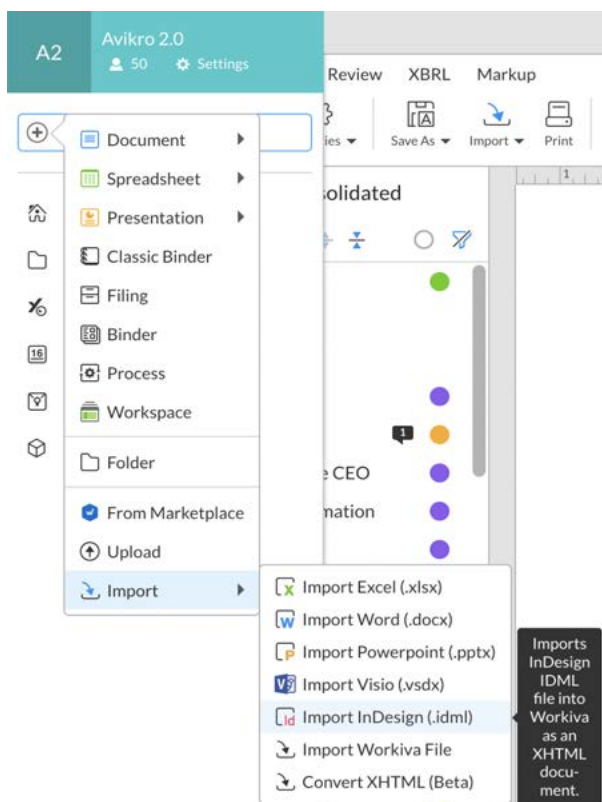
A2 Avikro 2.0
50 Settings

Review XBRL Markup

ies Save As Import Print

solidated

Document
Spreadsheet
Presentation
Classic Binder
Filing
Binder
Process
Workspace

Folder

From Marketplace
Upload
Import

16

1

e CEO
mation

Import Excel (.xlsx)
Import Word (.docx)
Import Powerpoint (.pptx)
Import Visio (.vsdx)
Import InDesign (.idml)
Import Workiva File
Convert XHTML (Beta)

Imports InDesign IDML file into Workiva as an XHTML document.